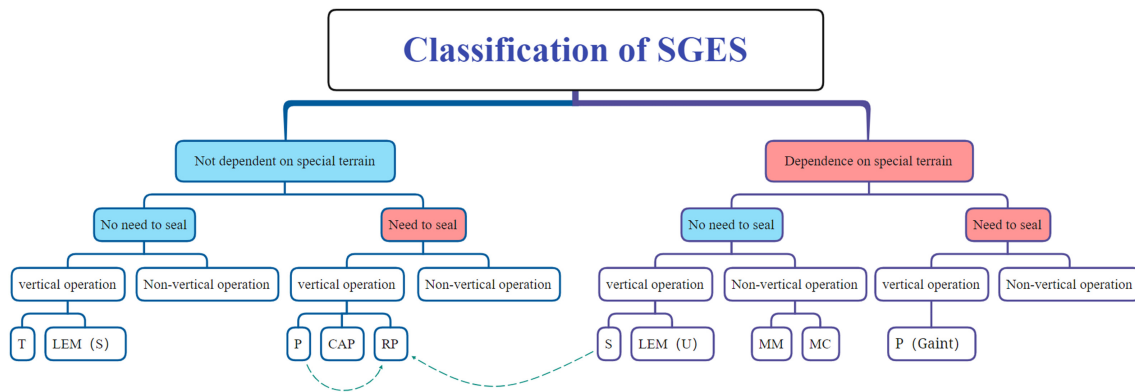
Classification of SGES

Not dependent on special terrain

No need to seal

vertical operation

T

LEM（S）

Non-vertical operation

Need to seal

vertical operation

P

CAP

RP

Non-vertical operation

Dependence on special terrain

No need to seal

vertical operation

S

LEM（U）

Non-vertical operation

MM

MC

Need to seal

vertical operation

P（Gaint）

Non-vertical operation